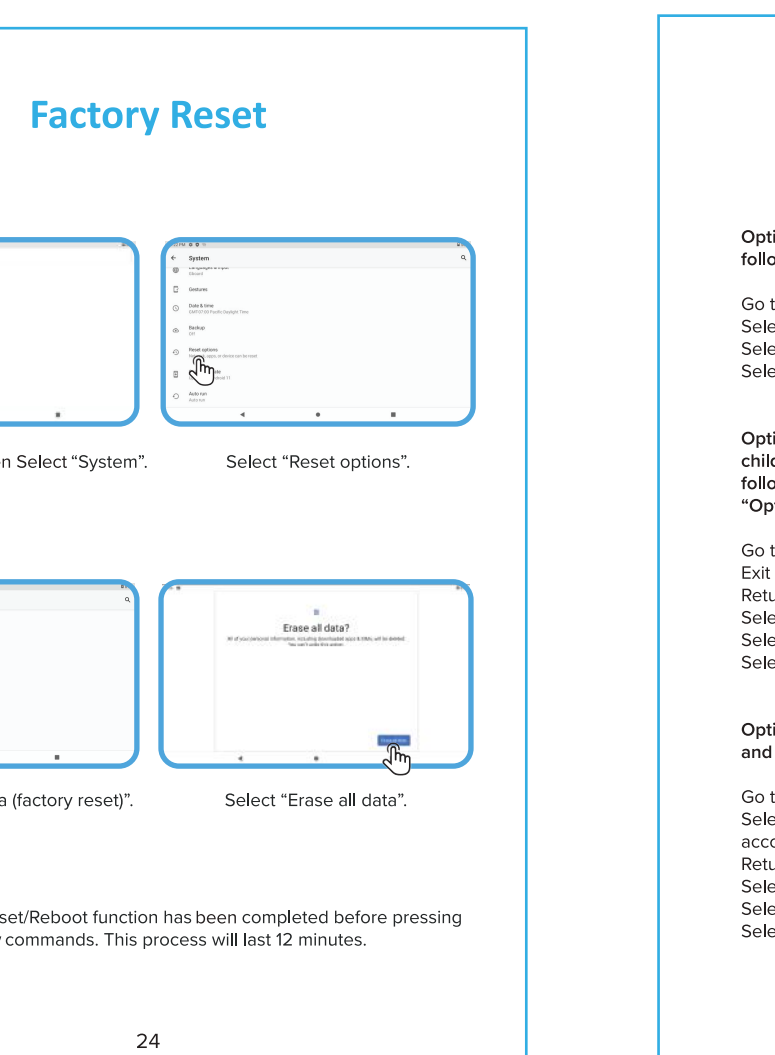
Factory Reset

System

Gestures

Date & time
GMT-07:00 Pacific Daylight Time

Backup
Off

Reset options
Network, apps, or device can be reset

Auto run
Auto run

n Select “System”.

Select “Reset options”.

Erase all data?
All of your personal information, including downloaded apps & SIMs, will be deleted. You can't undo this action.

Erase all data

a (factory reset)”.

Select “Erase all data”.

set/Reboot function has been completed before pressing
commands. This process will last 12 minutes.

24

Opti
follo

Go t
Sele
Sele
Sele

Opti
child
follo
“Opt

Go t
Exit
Retu
Sele
Sele
Sele

Opti
and

Go t
Sele
acco
Retu
Sele
Sele
Sele